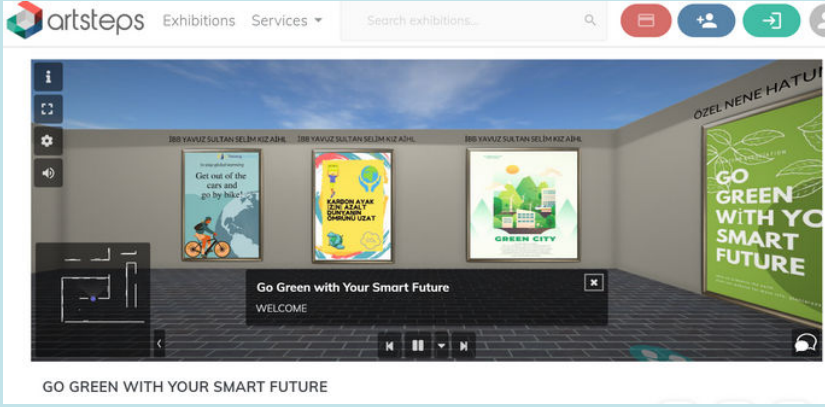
artsteps Exhibitions Services

Search exhibitions...

İBB YAVUZ SULTAN SELİM KIZ AİHL

İBB YAVUZ SULTAN SELİM KIZ AİHL

İBB YAVUZ SULTAN SELİM KIZ AİHL

ÖZEL NENE HATUN

Get out of the cars and go by bike!

KARBON AYAK İZİNİ AZALT DÜNYANIN ÖMRÜNÜ UZAT

GREEN CITY

GO GREEN WITH YOUR SMART FUTURE

Go Green with Your Smart Future

WELCOME

GO GREEN WITH YOUR SMART FUTURE